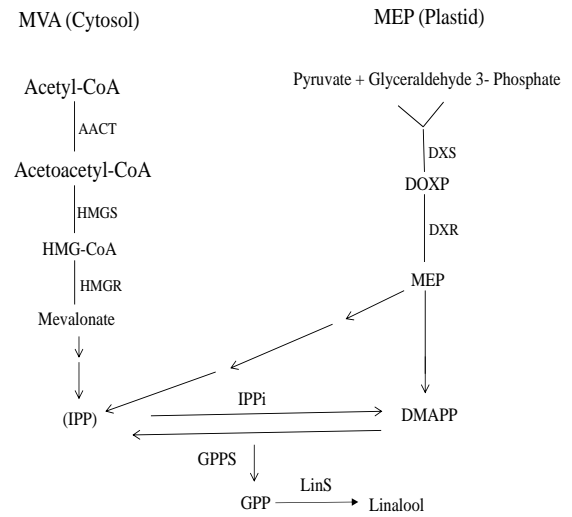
MVA (Cytosol)

MEP (Plastid)

Acetyl-CoA

AACT

Acetoacetyl-CoA

HMGS

HMG-CoA

HMGR

Mevalonate

Pyruvate + Glyceraldehyde 3- Phosphate

DXS

DOXP

DXR

MEP

(IPP)

IPPi

DMAPP

GPPS

GPP

LinS

Linalool